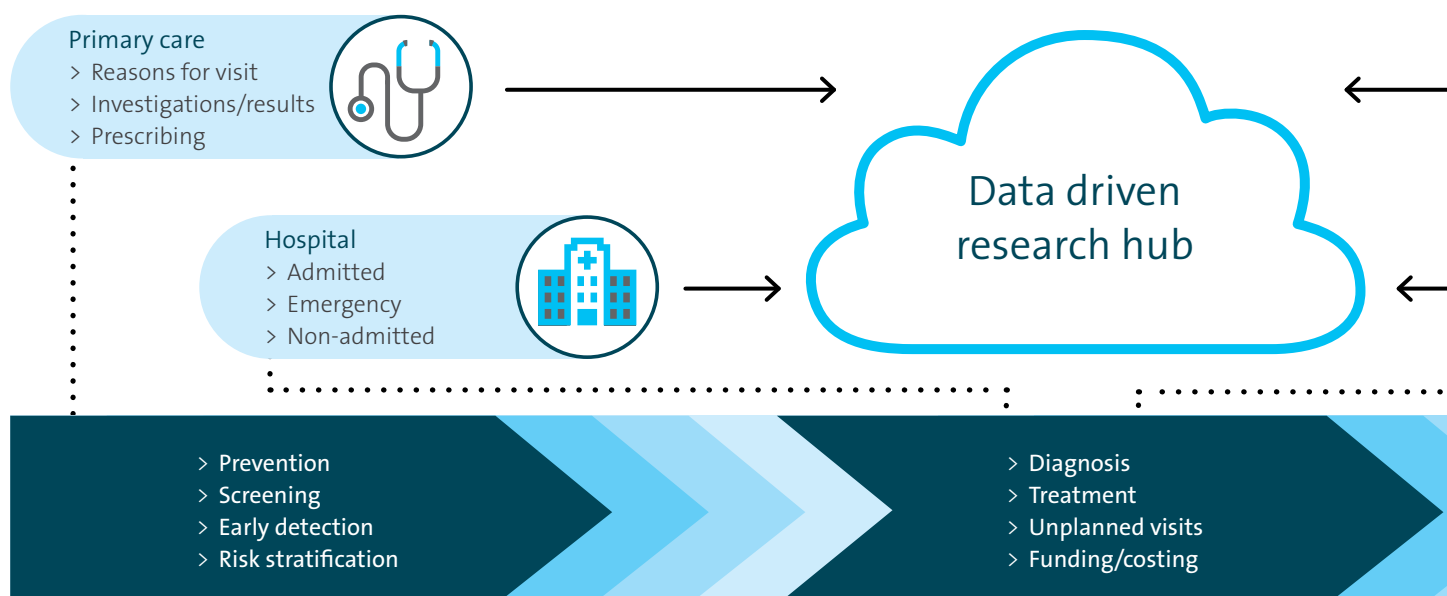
Primary care
> Reasons for visit
> Investigations/results
> Prescribing

Data driven research hub

Hospital
> Admitted
> Emergency
> Non-admitted

> Prevention
> Screening
> Early detection
> Risk stratification

> Diagnosis
> Treatment
> Unplanned visits
> Funding/costing